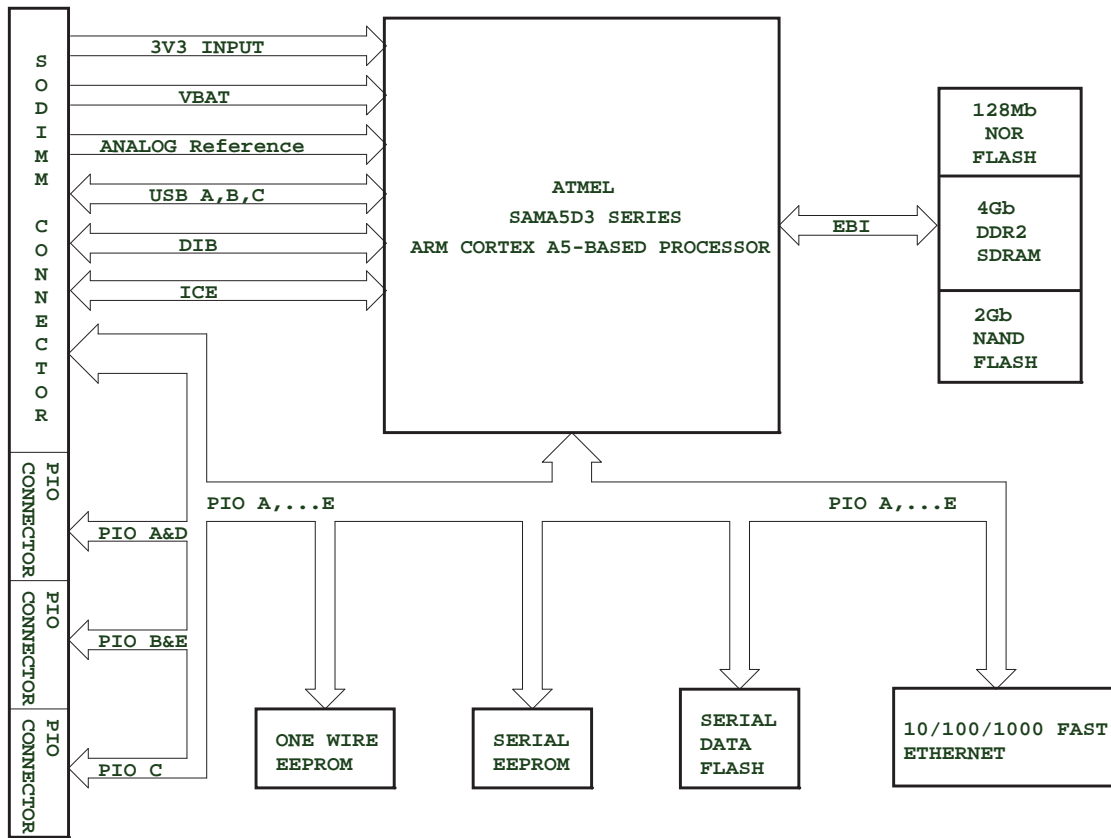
SODIMM CONNECTOR

3V3 INPUT

VBAT

ANALOG Reference

USB A,B,C

DIB

ICE

ATMEL
SAMA5D3 SERIES
ARM CORTEX A5-BASED PROCESSOR

EBI

128Mb
NOR
FLASH

4Gb
DDR2
SDRAM

2Gb
NAND
FLASH

PIO CONNECTOR

PIO A&D

PIO CONNECTOR

PIO B&E

PIO CONNECTOR

PIO C

PIO A,...E

PIO A,...E

ONE WIRE
EEPROM

SERIAL
EEPROM

SERIAL
DATA
FLASH

10/100/1000 FAST
ETHERNET